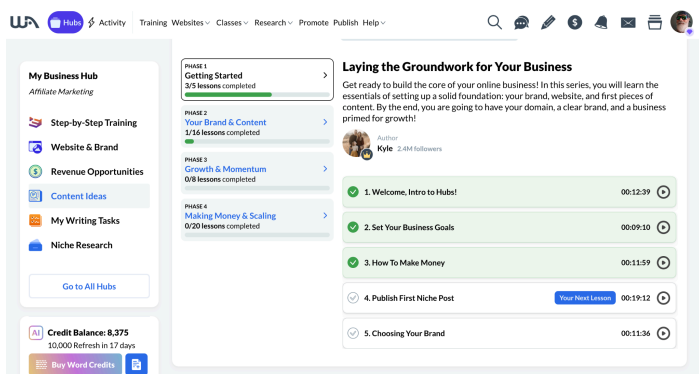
WA Hubs Activity Training Websites Classes Research Promote Publish Help

My Business Hub
Affiliate Marketing

Step-by-Step Training
Website & Brand
Revenue Opportunities
Content Ideas
My Writing Tasks
Niche Research

Go to All Hubs

AI Credit Balance: 8,375
10,000 Refresh in 17 days
Buy Word Credits

PHASE 1
Getting Started
3/5 lessons completed

PHASE 2
Your Brand & Content
1/16 lessons completed

PHASE 3
Growth & Momentum
0/8 lessons completed

PHASE 4
Making Money & Scaling
0/20 lessons completed

Laying the Groundwork for Your Business

Get ready to build the core of your online business! In this series, you will learn the essentials of setting up a solid foundation: your brand, website, and first pieces of content. By the end, you are going to have your domain, a clear brand, and a business primed for growth!

Author
Kyle 2.4M followers

1. Welcome, Intro to Hubs! 00:12:39
2. Set Your Business Goals 00:09:10
3. How To Make Money 00:11:59
4. Publish First Niche Post Your Next Lesson 00:19:12
5. Choosing Your Brand 00:11:36